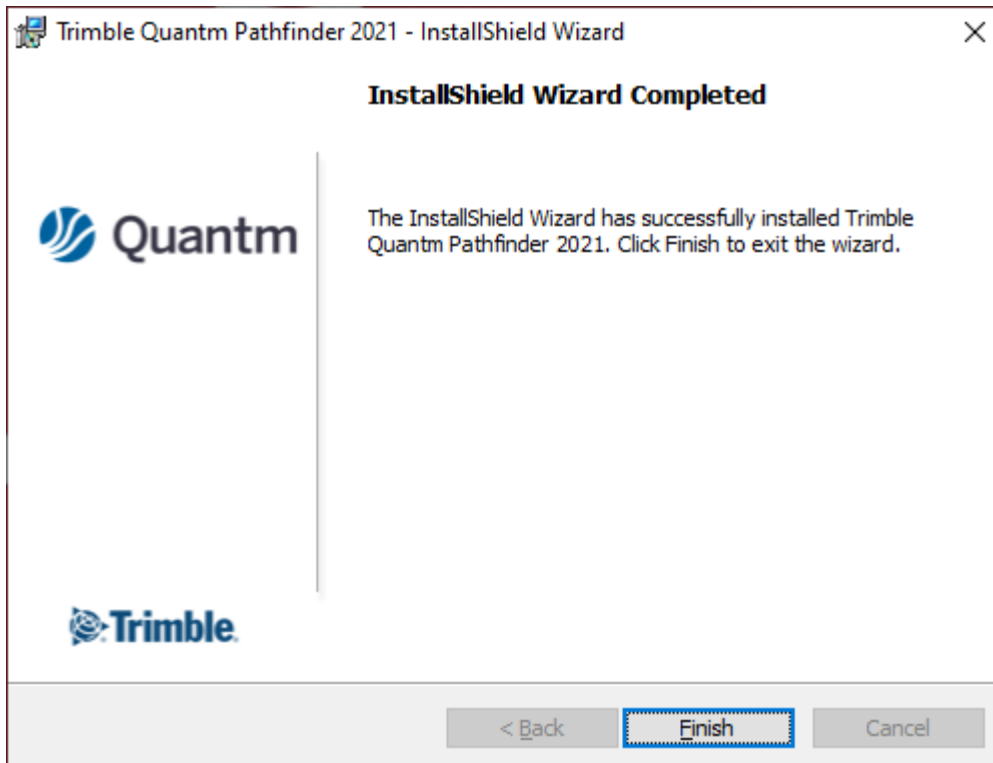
Trimble Quantm Pathfinder 2021 - InstallShield Wizard

InstallShield Wizard Completed

Quantm

The InstallShield Wizard has successfully installed Trimble Quantm Pathfinder 2021. Click Finish to exit the wizard.

Trimble.

< Back

Finish

Cancel